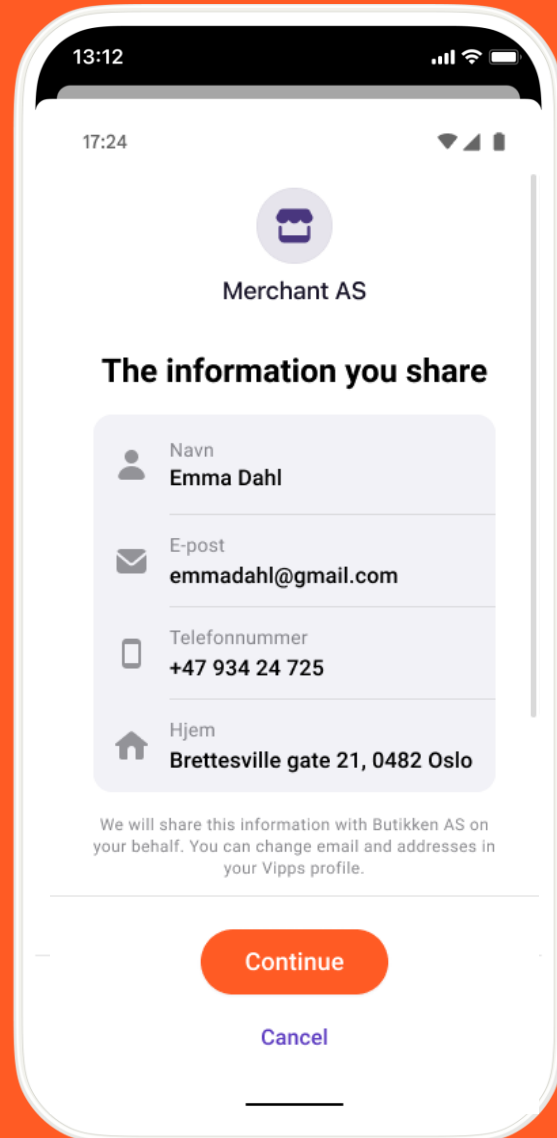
13:12

17:24

Merchant AS

The information you share

Navn
Emma Dahl

E-post
emmadahl@gmail.com

Telefonnummer
+47 934 24 725

Hjem
Brettesville gate 21, 0482 Oslo

We will share this information with Butikken AS on your behalf. You can change email and addresses in your Vipps profile.

Continue

Cancel